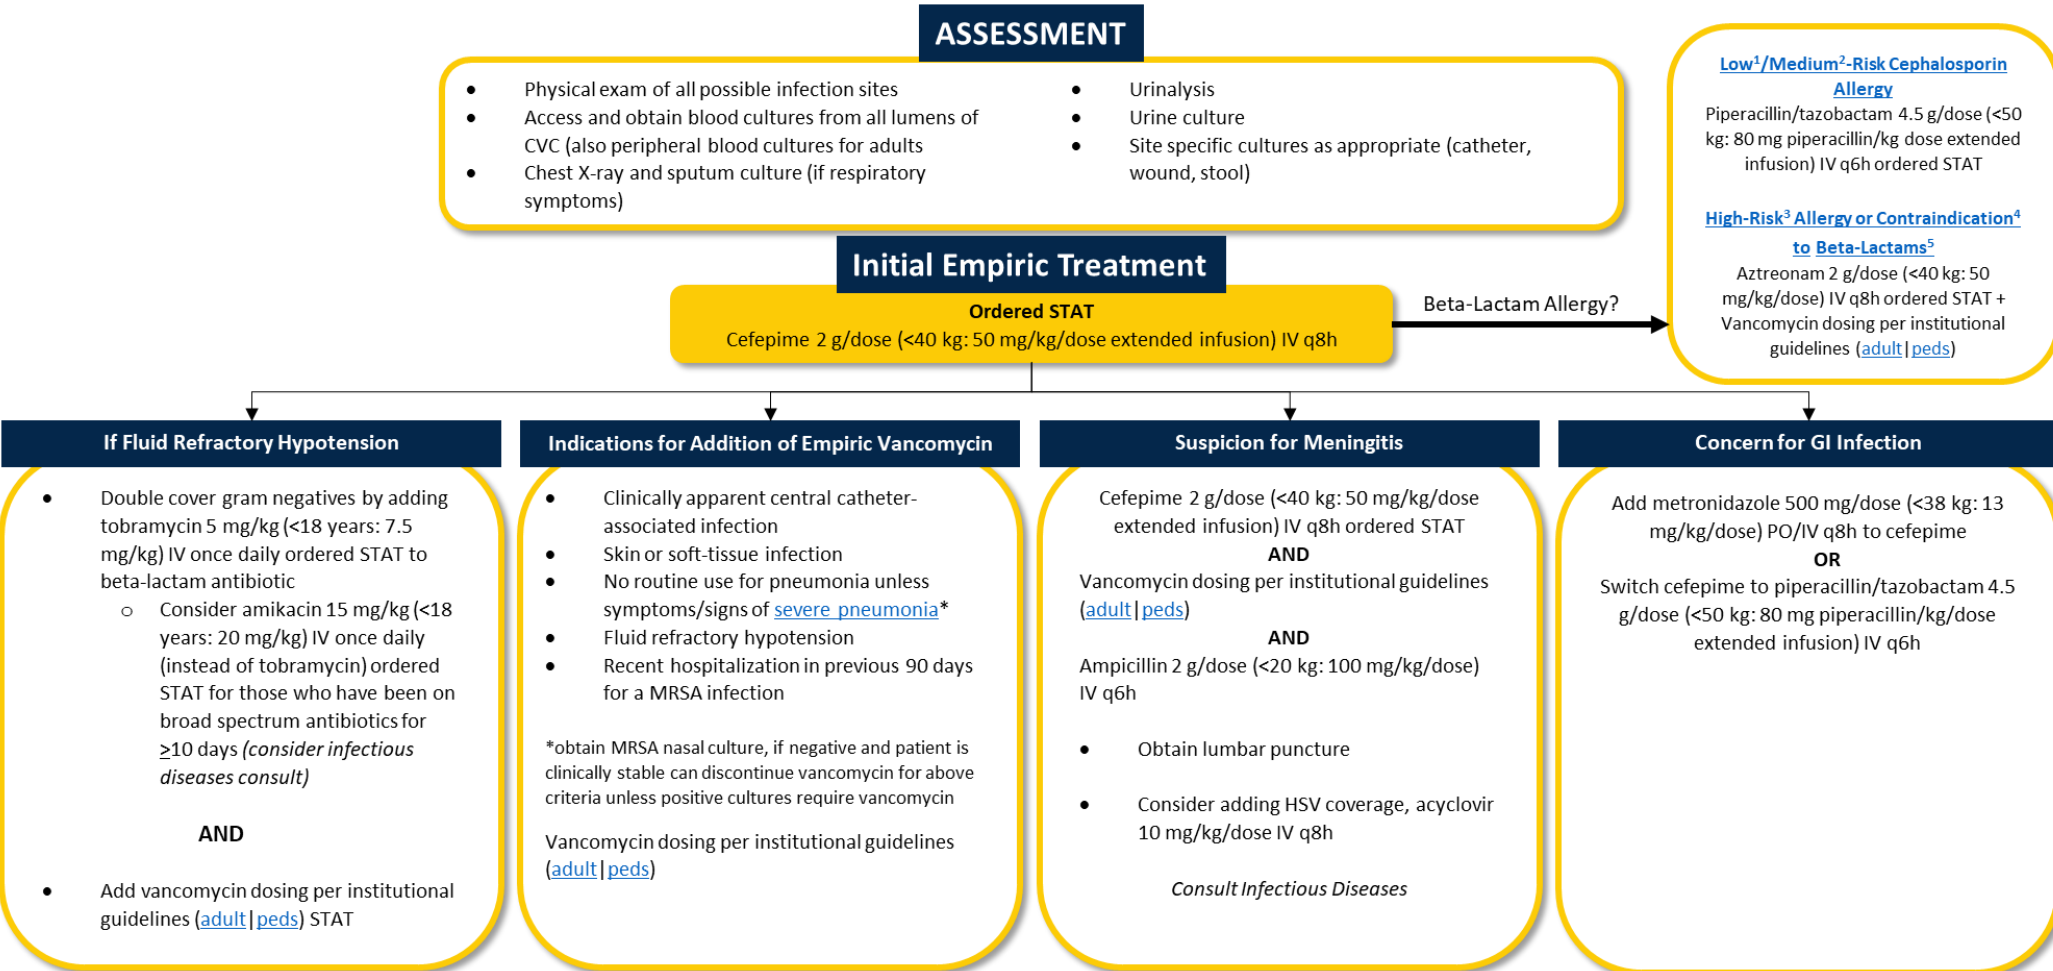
ASSESSMENT

- Physical exam of all possible infection sites
- Access and obtain blood cultures from all lumens of CVC (also peripheral blood cultures for adults
- Chest X-ray and sputum culture (if respiratory symptoms)
- Urinalysis
- Urine culture
- Site specific cultures as appropriate (catheter, wound, stool)

Low$^1$/Medium$^2$-Risk Cephalosporin Allergy
Piperacillin/tazobactam 4.5 g/dose (<50 kg: 80 mg piperacillin/kg dose extended infusion) IV q6h ordered STAT

High-Risk$^3$ Allergy or Contraindication$^4$ to Beta-Lactams$^5$
Aztreonam 2 g/dose (<40 kg: 50 mg/kg/dose) IV q8h ordered STAT + Vancomycin dosing per institutional guidelines (adult | peds)

Initial Empiric Treatment

Ordered STAT
Cefepime 2 g/dose (<40 kg: 50 mg/kg/dose extended infusion) IV q8h

Beta-Lactam Allergy?

If Fluid Refractory Hypotension

- Double cover gram negatives by adding tobramycin 5 mg/kg (<18 years: 7.5 mg/kg) IV once daily ordered STAT to beta-lactam antibiotic
  - Consider amikacin 15 mg/kg (<18 years: 20 mg/kg) IV once daily (instead of tobramycin) ordered STAT for those who have been on broad spectrum antibiotics for ≥10 days (consider infectious diseases consult)

AND

- Add vancomycin dosing per institutional guidelines (adult | peds) STAT

Indications for Addition of Empiric Vancomycin

- Clinically apparent central catheter-associated infection
- Skin or soft-tissue infection
- No routine use for pneumonia unless symptoms/signs of severe pneumonia*
- Fluid refractory hypotension
- Recent hospitalization in previous 90 days for a MRSA infection

*obtain MRSA nasal culture, if negative and patient is clinically stable can discontinue vancomycin for above criteria unless positive cultures require vancomycin

Vancomycin dosing per institutional guidelines (adult | peds)

Suspicion for Meningitis

Cefepime 2 g/dose (<40 kg: 50 mg/kg/dose extended infusion) IV q8h ordered STAT
AND
Vancomycin dosing per institutional guidelines (adult | peds)
AND
Ampicillin 2 g/dose (<20 kg: 100 mg/kg/dose) IV q6h

- Obtain lumbar puncture
- Consider adding HSV coverage, acyclovir 10 mg/kg/dose IV q8h

Consult Infectious Diseases

Concern for GI Infection

Add metronidazole 500 mg/dose (<38 kg: 13 mg/kg/dose) PO/IV q8h to cefepime
OR
Switch cefepime to piperacillin/tazobactam 4.5 g/dose (<50 kg: 80 mg piperacillin/kg/dose extended infusion) IV q6h